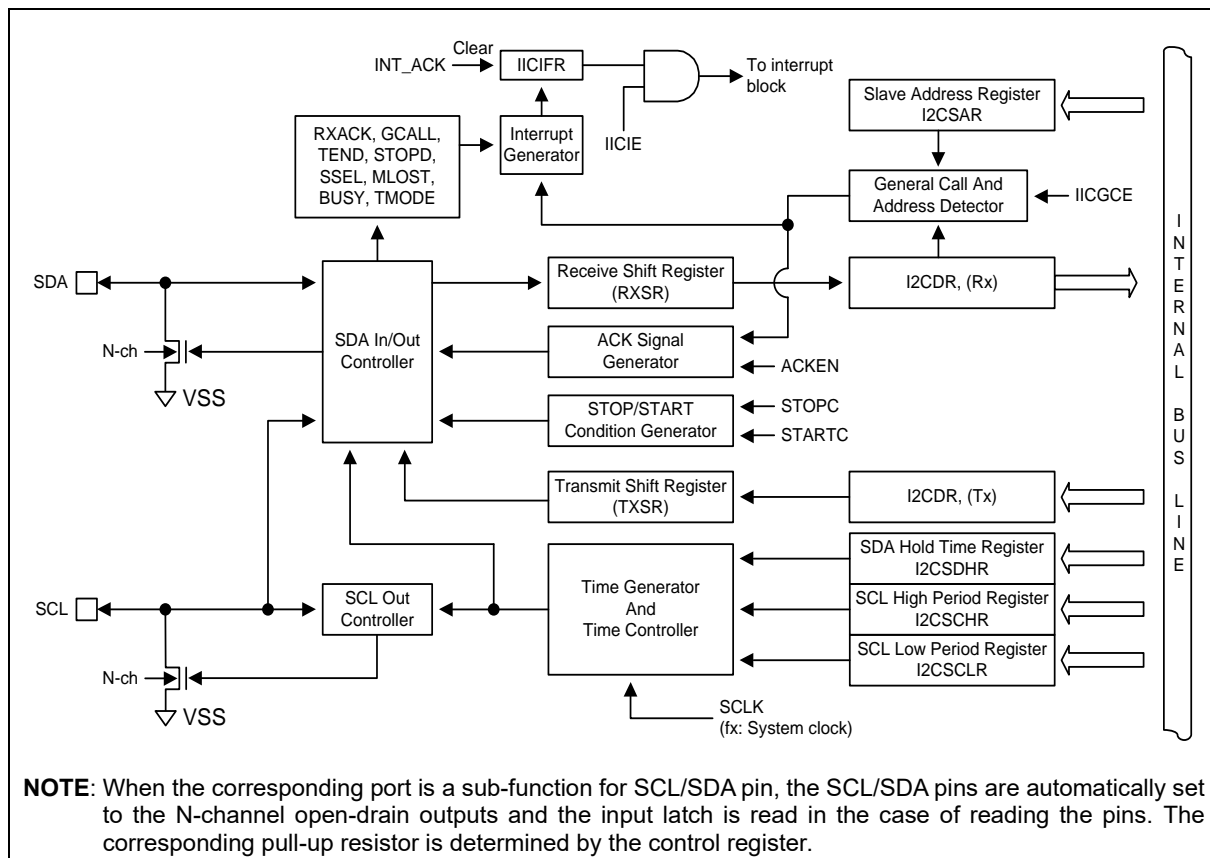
Clear
INT_ACK
IICIFR
To interrupt block
Slave Address Register I2CSAR
RXACK, GCALL, TEND, STOPD, SSEL, MLOST, BUSY, TMODE
Interrupt Generator
IICIE
General Call And Address Detector
IICGCE
INTERNAL BUS LINE
SDA
Receive Shift Register (RXSR)
I2CDR, (Rx)
SDA In/Out Controller
N-ch
ACK Signal Generator
ACKEN
VSS
STOP/START Condition Generator
STOPC
STARTC
Transmit Shift Register (TXSR)
I2CDR, (Tx)
SDA Hold Time Register I2CSDHR
SCL
SCL Out Controller
Time Generator And Time Controller
SCL High Period Register I2CSCHR
N-ch
SCL Low Period Register I2CSCLR
VSS
SCLK
(fx: System clock)

**NOTE**: When the corresponding port is a sub-function for SCL/SDA pin, the SCL/SDA pins are automatically set to the N-channel open-drain outputs and the input latch is read in the case of reading the pins. The corresponding pull-up resistor is determined by the control register.